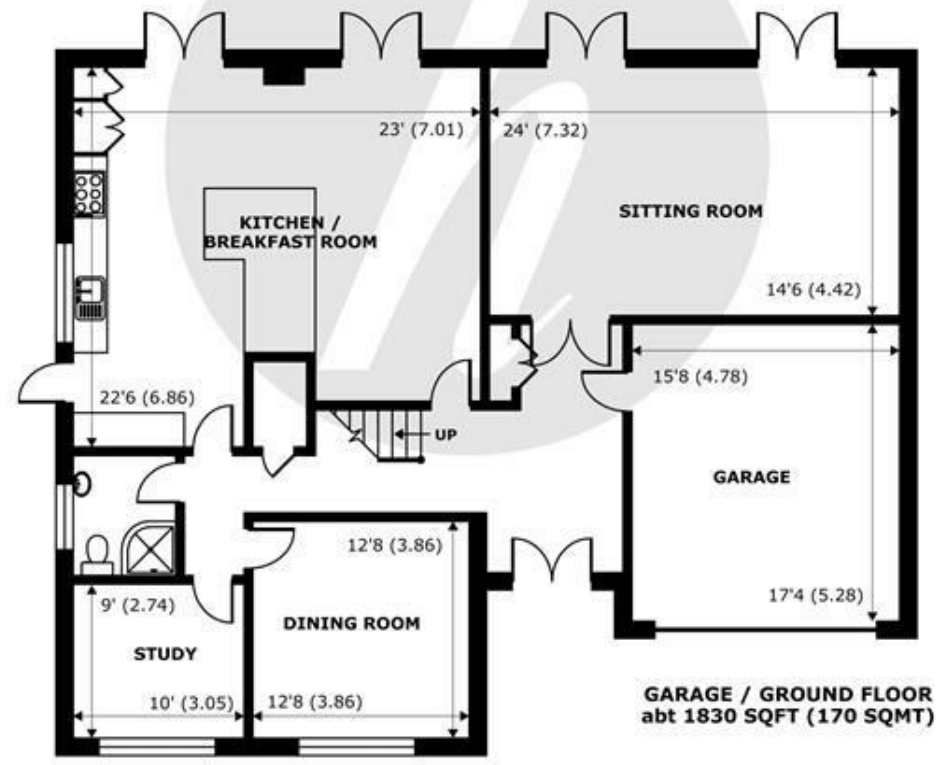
23' (7.01)
24' (7.32)
KITCHEN / BREAKFAST ROOM
SITTING ROOM
14'6 (4.42)
15'8 (4.78)
22'6 (6.86)
UP
GARAGE
12'8 (3.86)
9' (2.74)
DINING ROOM
17'4 (5.28)
STUDY
10' (3.05)
12'8 (3.86)
GARAGE / GROUND FLOOR
abt 1830 SQFT (170 SQMT)